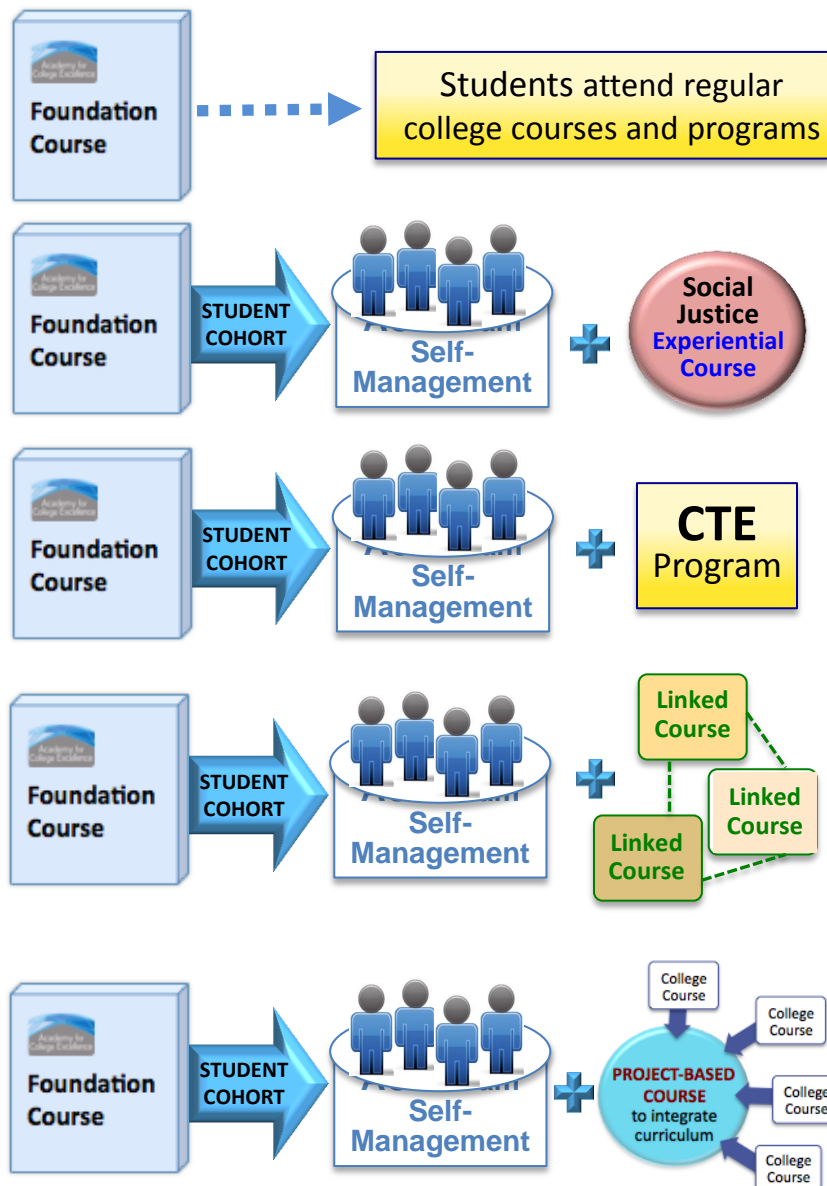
Academy for College Excellence
Foundation Course

Students attend regular college courses and programs

Academy for College Excellence
Foundation Course

STUDENT COHORT

Self-Management

Social Justice Experiential Course

Academy for College Excellence
Foundation Course

STUDENT COHORT

Self-Management

CTE Program

Academy for College Excellence
Foundation Course

STUDENT COHORT

Self-Management

Linked Course

Linked Course

Linked Course

Academy for College Excellence
Foundation Course

STUDENT COHORT

Self-Management

College Course

College Course

PROJECT-BASED COURSE to integrate curriculum

College Course

College Course